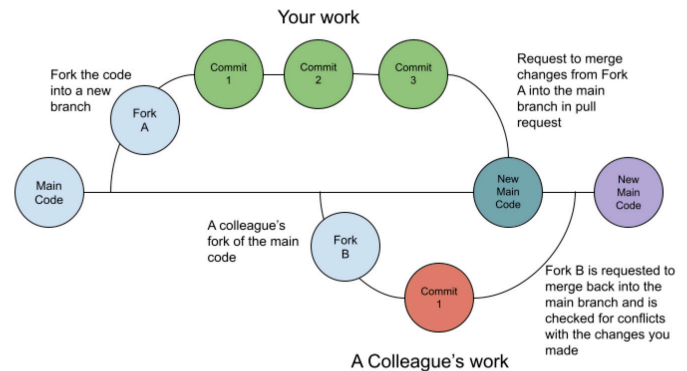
Your work

Fork the code into a new branch

Commit 1

Commit 2

Commit 3

Request to merge changes from Fork A into the main branch in pull request

Fork A

Main Code

New Main Code

New Main Code

A colleague's fork of the main code

Fork B

Commit 1

Fork B is requested to merge back into the main branch and is checked for conflicts with the changes you made

A Colleague's work